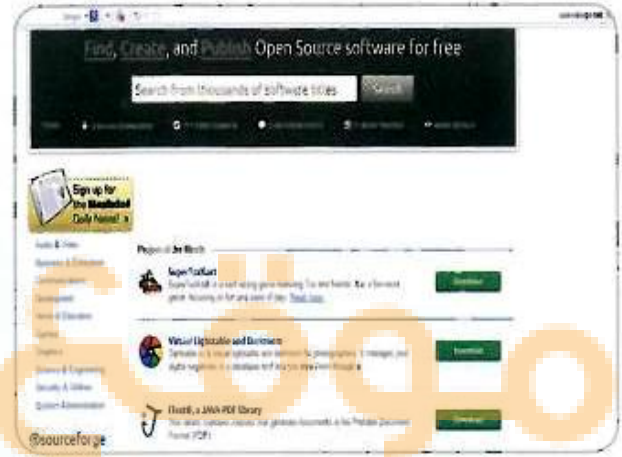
Find, Create, and Publish Open Source software for free

Search from thousands of software titles

Search

Sign up for the Slashdot Daily Newsletter

Audio & Video

Business & Enterprise

Communications

Development

Home & Education

Games

Graphics

Science & Engineering

Security & Utilities

System Administration

Projects of the Month

SuperTuxKart

SuperTuxKart is a kart racing game featuring Tux and friends. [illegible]

Download

Vietual Lightable and Darkroom

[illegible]

Download

iText®, a JAVA-PDF library

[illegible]

Download

@sourceforge